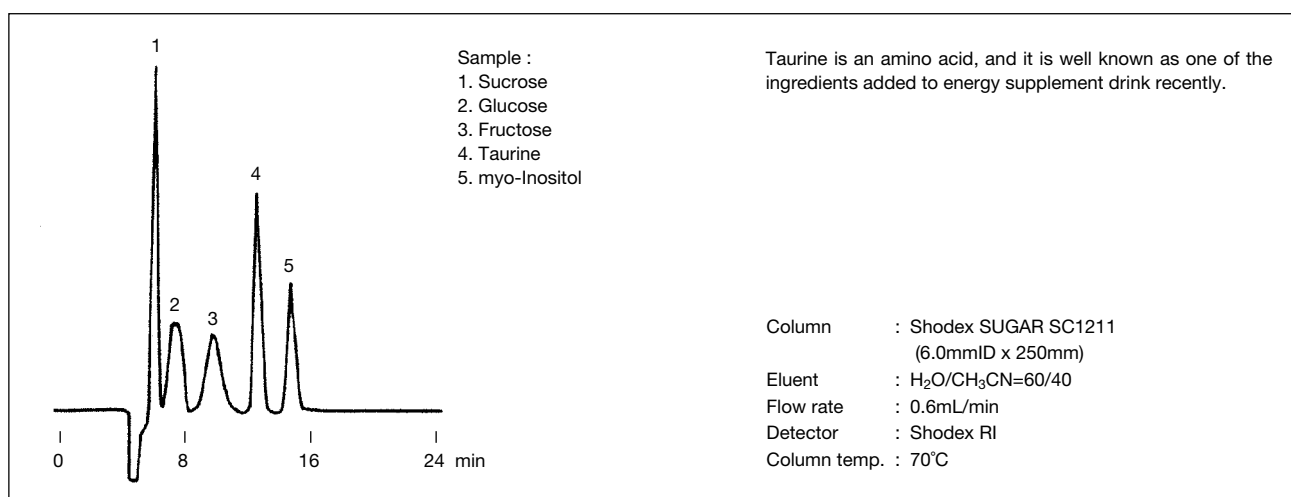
1
2
3
4
5

0 8 16 24 min

Sample :
1. Sucrose
2. Glucose
3. Fructose
4. Taurine
5. myo-Inositol

Taurine is an amino acid, and it is well known as one of the ingredients added to energy supplement drink recently.

Column : Shodex SUGAR SC1211 (6.0mmID x 250mm)
Eluent : $H_2O/CH_3CN$=60/40
Flow rate : 0.6mL/min
Detector : Shodex RI
Column temp. : 70˚C